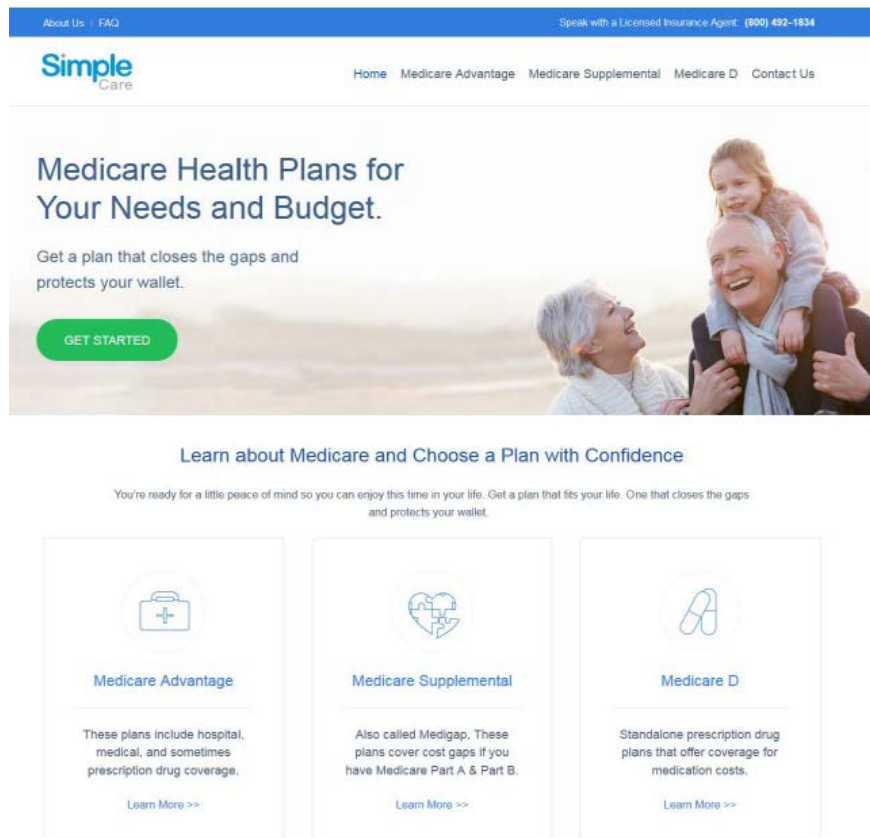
About Us | FAQ

Speak with a Licensed Insurance Agent: (800) 492-1834

Simple
Care

Home Medicare Advantage Medicare Supplemental Medicare D Contact Us

Medicare Health Plans for Your Needs and Budget.

Get a plan that closes the gaps and protects your wallet.

GET STARTED

Learn about Medicare and Choose a Plan with Confidence

You're ready for a little peace of mind so you can enjoy this time in your life. Get a plan that fits your life. One that closes the gaps and protects your wallet.

Medicare Advantage

These plans include hospital, medical, and sometimes prescription drug coverage.

Learn More >>

Medicare Supplemental

Also called Medigap, These plans cover cost gaps if you have Medicare Part A & Part B.

Learn More >>

Medicare D

Standalone prescription drug plans that offer coverage for medication costs.

Learn More >>